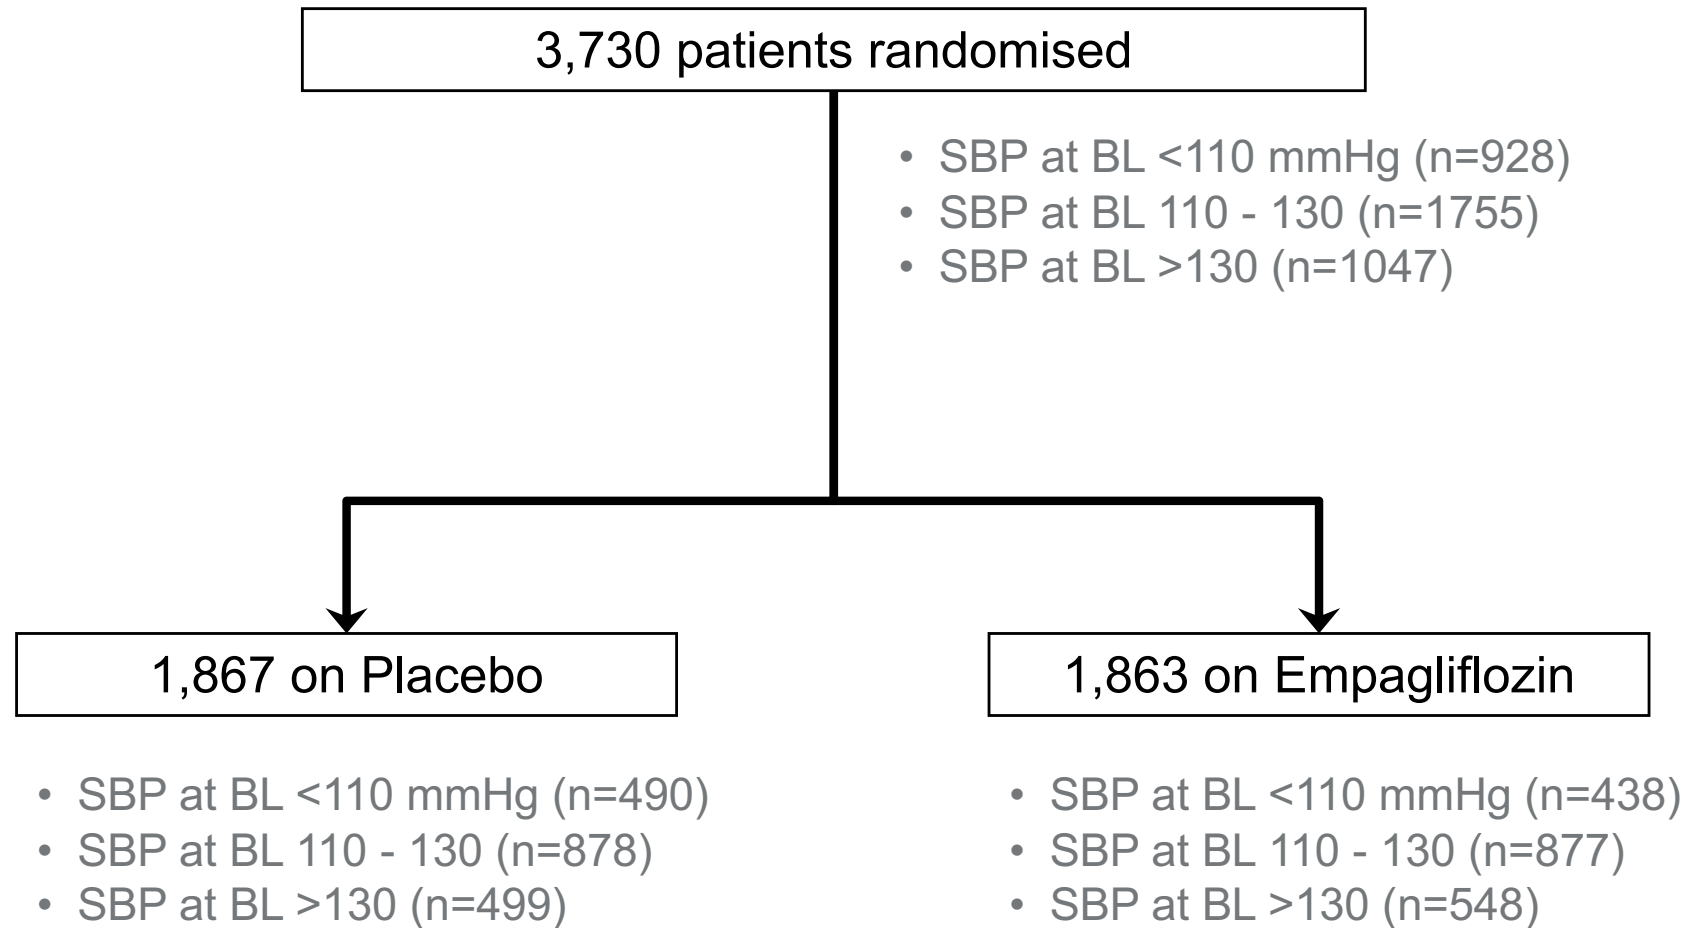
3,730 patients randomised

- SBP at BL <110 mmHg (n=928)
- SBP at BL 110 - 130 (n=1755)
- SBP at BL >130 (n=1047)

1,867 on Placebo

- SBP at BL <110 mmHg (n=490)
- SBP at BL 110 - 130 (n=878)
- SBP at BL >130 (n=499)

1,863 on Empagliflozin

- SBP at BL <110 mmHg (n=438)
- SBP at BL 110 - 130 (n=877)
- SBP at BL >130 (n=548)